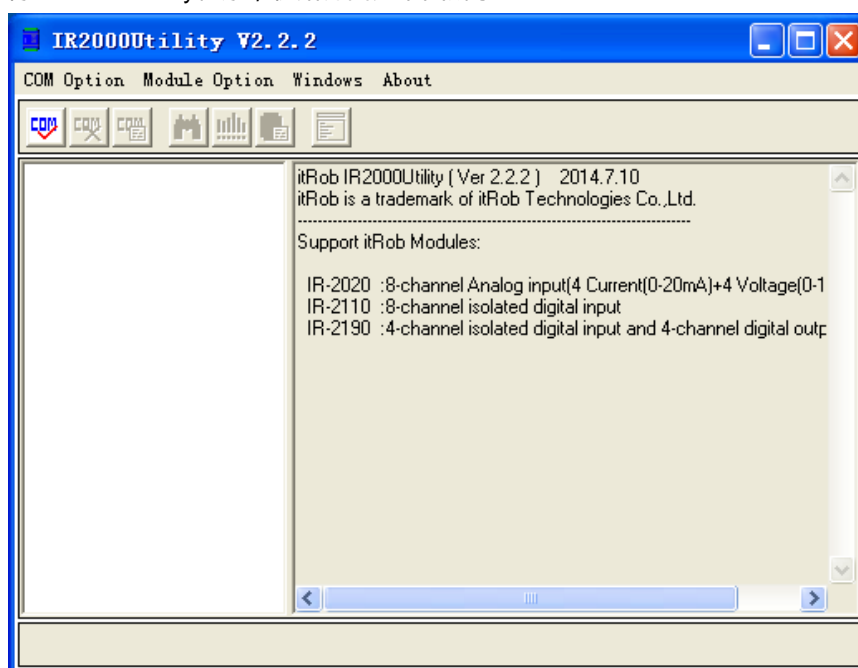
IR2000Utility V2.2.2

COM Option Module Option Windows About

COM COM COM

itRob IR2000Utility ( Ver 2.2.2 ) 2014.7.10
itRob is a trademark of itRob Technologies Co.,Ltd.
--------------------------------------------------------------------------------
Support itRob Modules:

IR-2020 :8-channel Analog input(4 Current(0-20mA)+4 Voltage(0-1
IR-2110 :8-channel isolated digital input
IR-2190 :4-channel isolated digital input and 4-channel digital outp